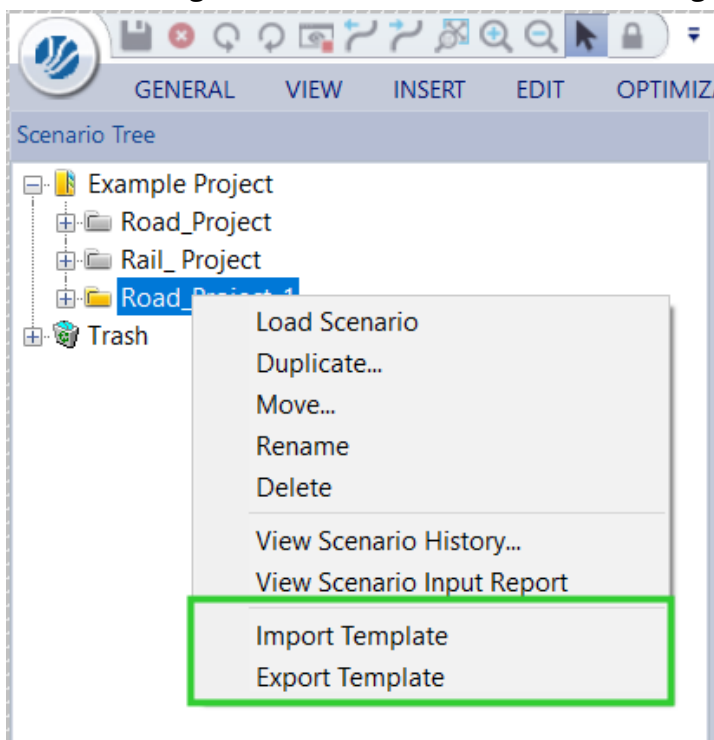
GENERAL VIEW INSERT EDIT OPTIMIZ

Scenario Tree

Example Project
Road_Project
Rail_ Project
Road_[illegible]
Trash

Load Scenario
Duplicate...
Move...
Rename
Delete
View Scenario History...
View Scenario Input Report
Import Template
Export Template